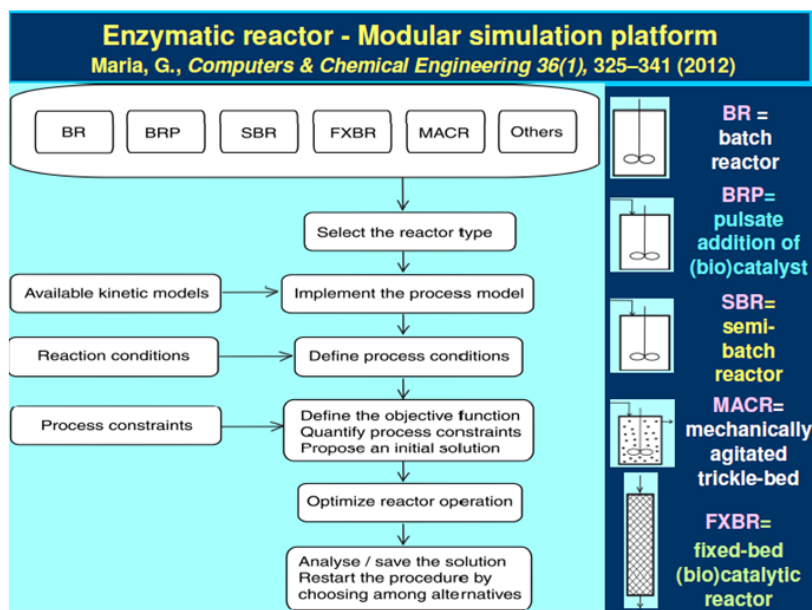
Enzymatic reactor - Modular simulation platform

Maria, G., *Computers & Chemical Engineering 36(1)*, 325–341 (2012)

BR

BRP

SBR

FXBR

MACR

Others

Select the reactor type

Available kinetic models

Implement the process model

Reaction conditions

Define process conditions

Process constraints

Define the objective function
Quantify process constraints
Propose an initial solution

Optimize reactor operation

Analyse / save the solution
Restart the procedure by choosing among alternatives

BR = batch reactor

BRP= pulsate addition of (bio)catalyst

SBR= semi-batch reactor

MACR= mechanically agitated trickle-bed

FXBR= fixed-bed (bio)catalytic reactor